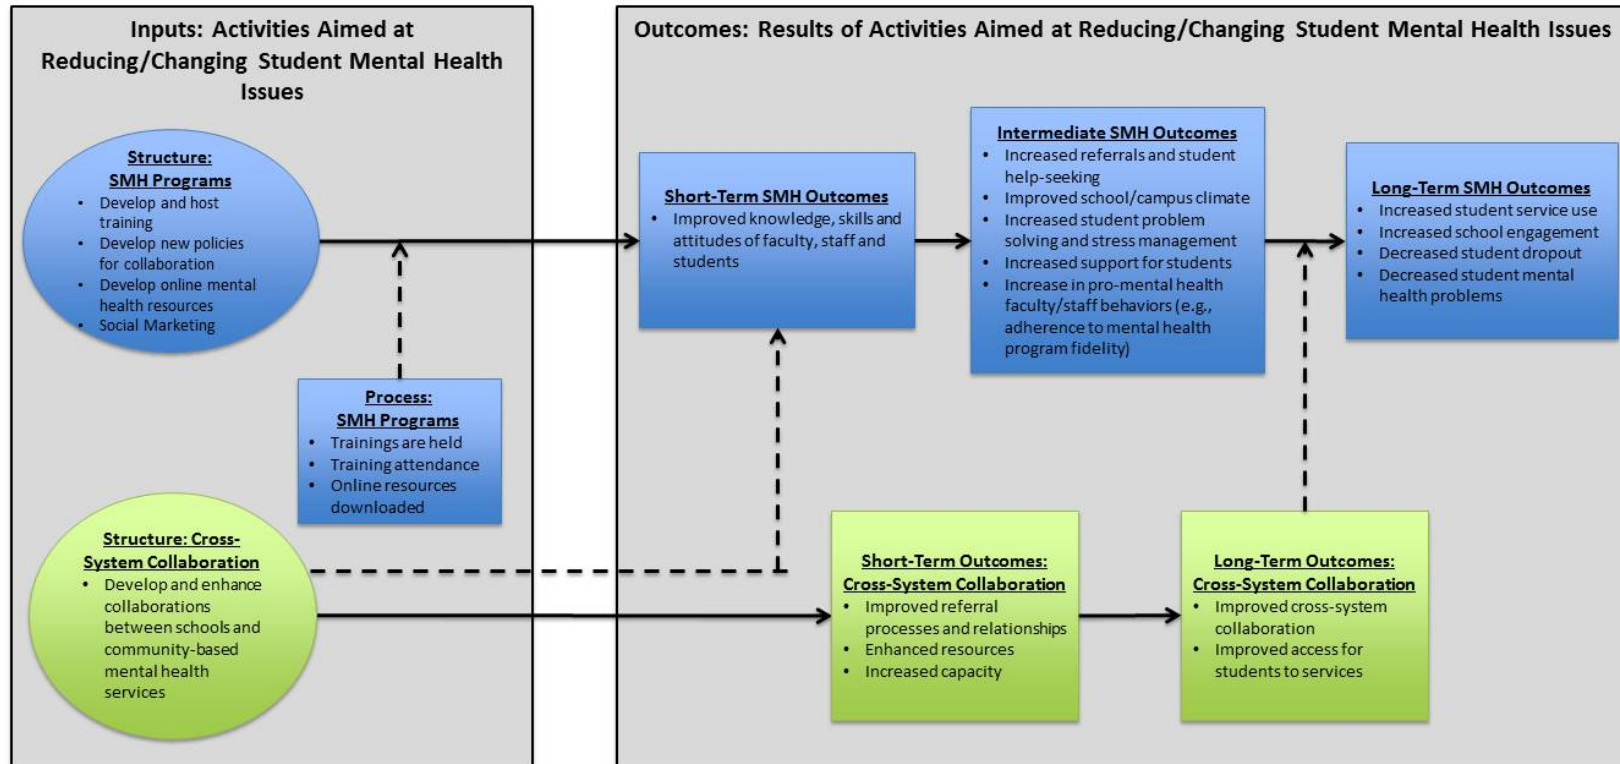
Inputs: Activities Aimed at Reducing/Changing Student Mental Health Issues

Structure: SMH Programs
- Develop and host training
- Develop new policies for collaboration
- Develop online mental health resources
- Social Marketing

Process: SMH Programs
- Trainings are held
- Training attendance
- Online resources downloaded

Structure: Cross-System Collaboration
- Develop and enhance collaborations between schools and community-based mental health services

Outcomes: Results of Activities Aimed at Reducing/Changing Student Mental Health Issues

Short-Term SMH Outcomes
- Improved knowledge, skills and attitudes of faculty, staff and students

Intermediate SMH Outcomes
- Increased referrals and student help-seeking
- Improved school/campus climate
- Increased student problem solving and stress management
- Increased support for students
- Increase in pro-mental health faculty/staff behaviors (e.g., adherence to mental health program fidelity)

Long-Term SMH Outcomes
- Increased student service use
- Increased school engagement
- Decreased student dropout
- Decreased student mental health problems

Short-Term Outcomes: Cross-System Collaboration
- Improved referral processes and relationships
- Enhanced resources
- Increased capacity

Long-Term Outcomes: Cross-System Collaboration
- Improved cross-system collaboration
- Improved access for students to services